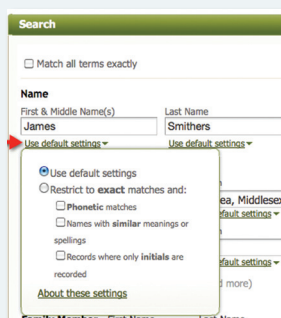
Search

Match all terms exactly

Name

First & Middle Name(s)

James

Last Name

Smithers

Use default settings

Use default settings

Use default settings

Restrict to exact matches and:

Phonetic matches

Names with similar meanings or spellings

Records where only initials are recorded

About these settings

ea, Middlesex

default settings

default settings

d more)

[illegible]